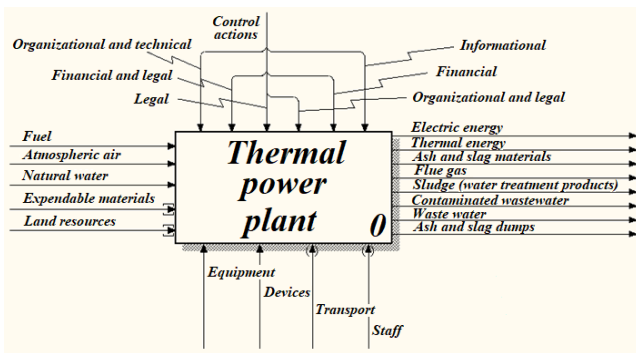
Control actions

Organizational and technical
Financial and legal
Legal
Informational
Financial
Organizational and legal

Fuel
Atmospheric air
Natural water
Expendable materials
Land resources

Thermal power plant
0

Electric energy
Thermal energy
Ash and slag materials
Flue gas
Sludge (water treatment products)
Contaminated wastewater
Waste water
Ash and slag dumps

Equipment
Devices
Transport
Staff